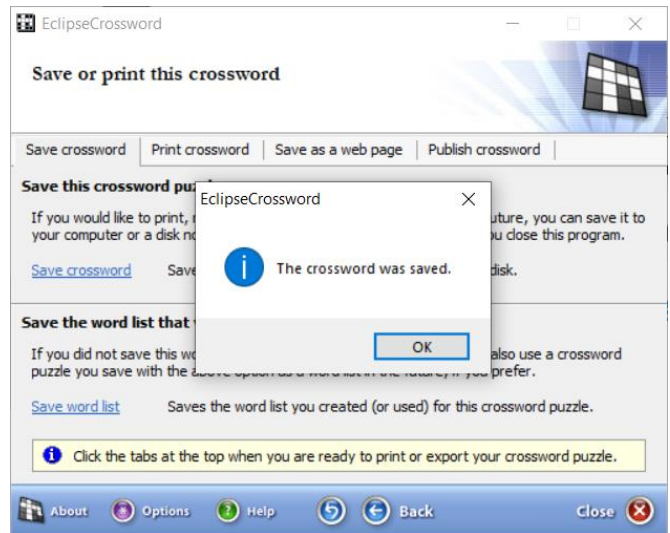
EclipseCrossword

Save or print this crossword

Save crossword | Print crossword | Save as a web page | Publish crossword

Save this crossword puz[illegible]

If you would like to print, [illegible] future, you can save it to your computer or a disk n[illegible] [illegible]u close this program.

Save crossword Save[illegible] disk.

Save the word list that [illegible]

If you did not save this w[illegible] also use a crossword puzzle you save with the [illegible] prefer.

Save word list Saves the word list you created (or used) for this crossword puzzle.

Click the tabs at the top when you are ready to print or export your crossword puzzle.

EclipseCrossword

The crossword was saved.

OK

About Options Help Back Close